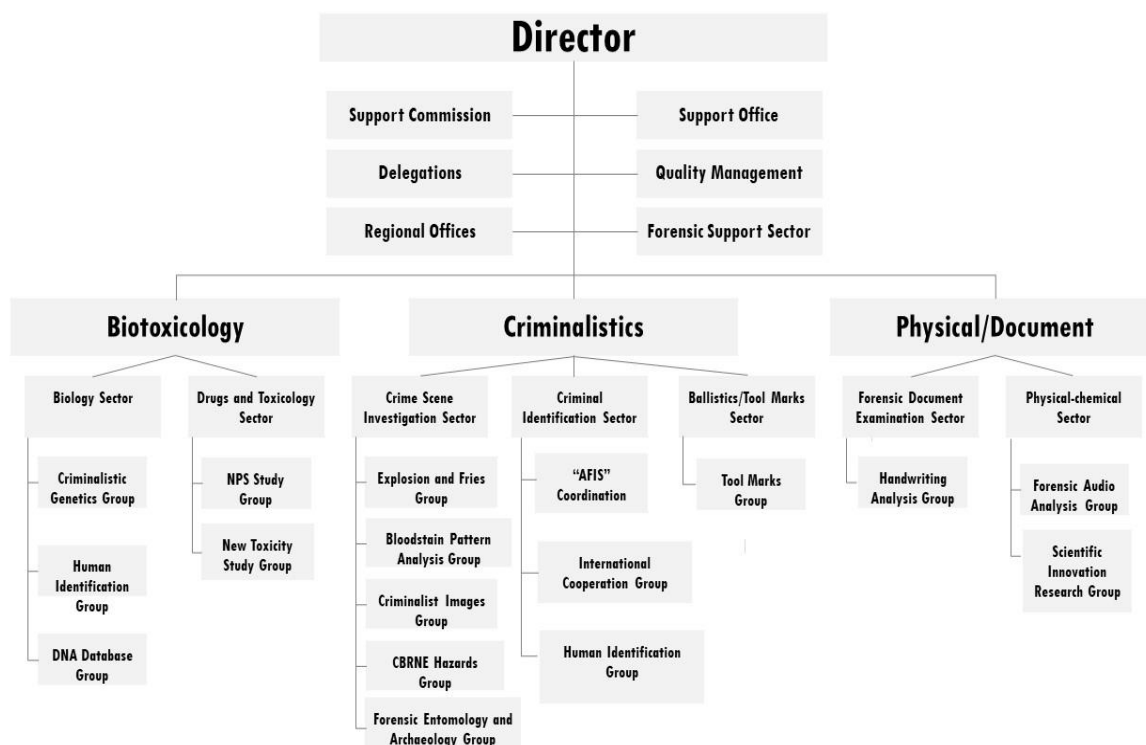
Director

Support Commission

Support Office

Delegations

Quality Management

Regional Offices

Forensic Support Sector

Biotoxicology

Criminalistics

Physical/Document

Biology Sector

Drugs and Toxicology Sector

Criminalistic Genetics Group

Human Identification Group

DNA Database Group

NPS Study Group

New Toxicity Study Group

Crime Scene Investigation Sector

Criminal Identification Sector

Ballistics/Tool Marks Sector

Explosion and Fries Group

Bloodstain Pattern Analysis Group

Criminalist Images Group

CBRNE Hazards Group

Forensic Entomology and Archaeology Group

"AFIS" Coordination

International Cooperation Group

Human Identification Group

Tool Marks Group

Forensic Document Examination Sector

Physical-chemical Sector

Handwriting Analysis Group

Forensic Audio Analysis Group

Scientific Innovation Research Group